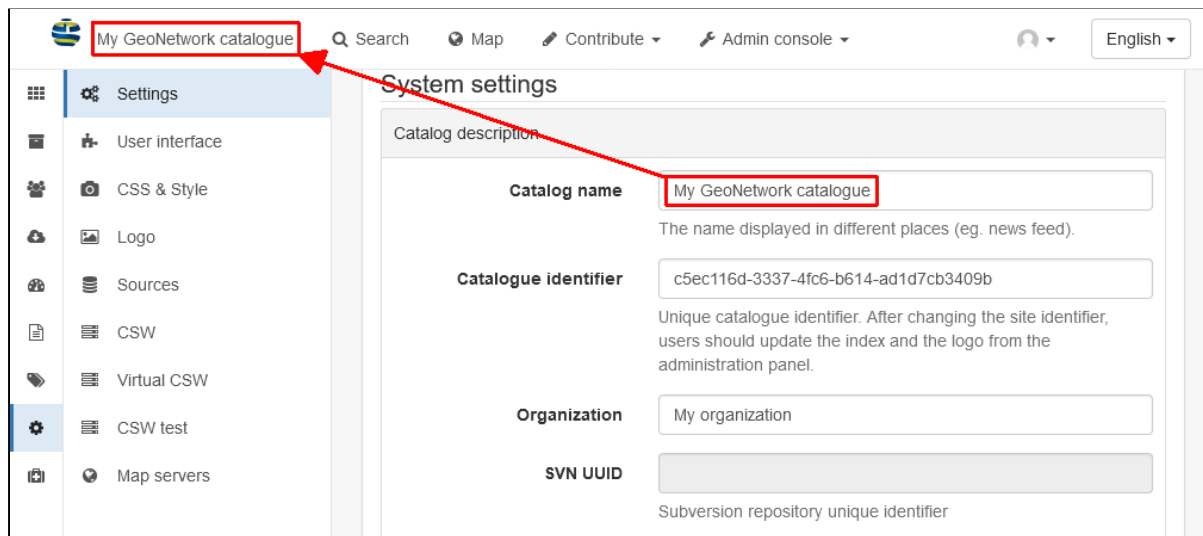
My GeoNetwork catalogue
Search
Map
Contribute
Admin console
English

Settings
User interface
CSS & Style
Logo
Sources
CSW
Virtual CSW
CSW test
Map servers

System settings

Catalog description

Catalog name
My GeoNetwork catalogue
The name displayed in different places (eg. news feed).

Catalogue identifier
c5ec116d-3337-4fc6-b614-ad1d7cb3409b
Unique catalogue identifier. After changing the site identifier, users should update the index and the logo from the administration panel.

Organization
My organization

SVN UUID
Subversion repository unique identifier